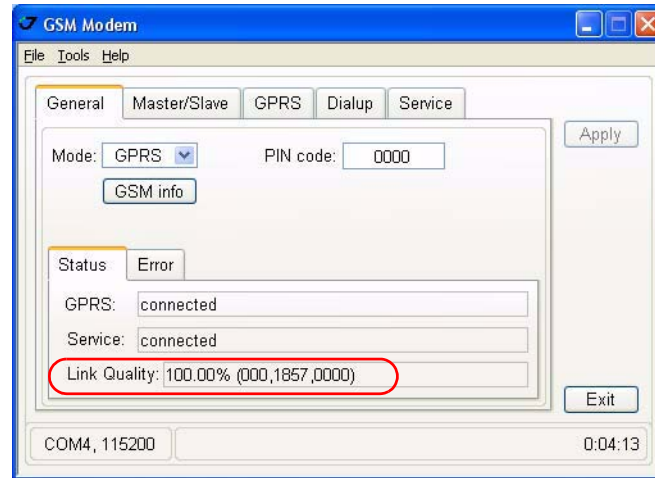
GSM Modem

File Tools Help

General Master/Slave GPRS Dialup Service

Apply

Mode: GPRS

PIN code: 0000

GSM info

Status Error

GPRS: connected

Service: connected

Link Quality: 100.00% (000,1857,0000)

Exit

COM4, 115200

0:04:13